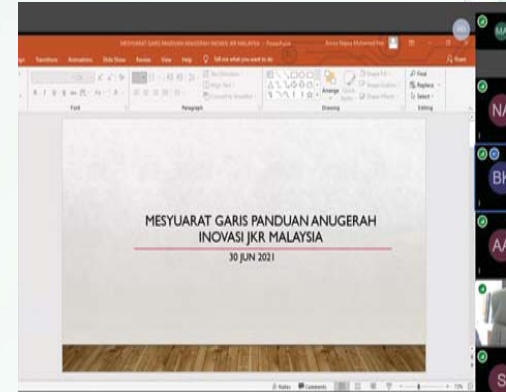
MESYUARAT GARIS PANDUAN ANUGERAH INOVASI JKR MALAYSIA - PowerPoint

Transitions Animations Slide Show Review View Help Tell me what you want to do

Font Paragraph Drawing Editing

Arrange Find Replace Select

MESYUARAT GARIS PANDUAN ANUGERAH INOVASI JKR MALAYSIA

30 JUN 2021

Notes Comments

MA

NA

BK

AA

S